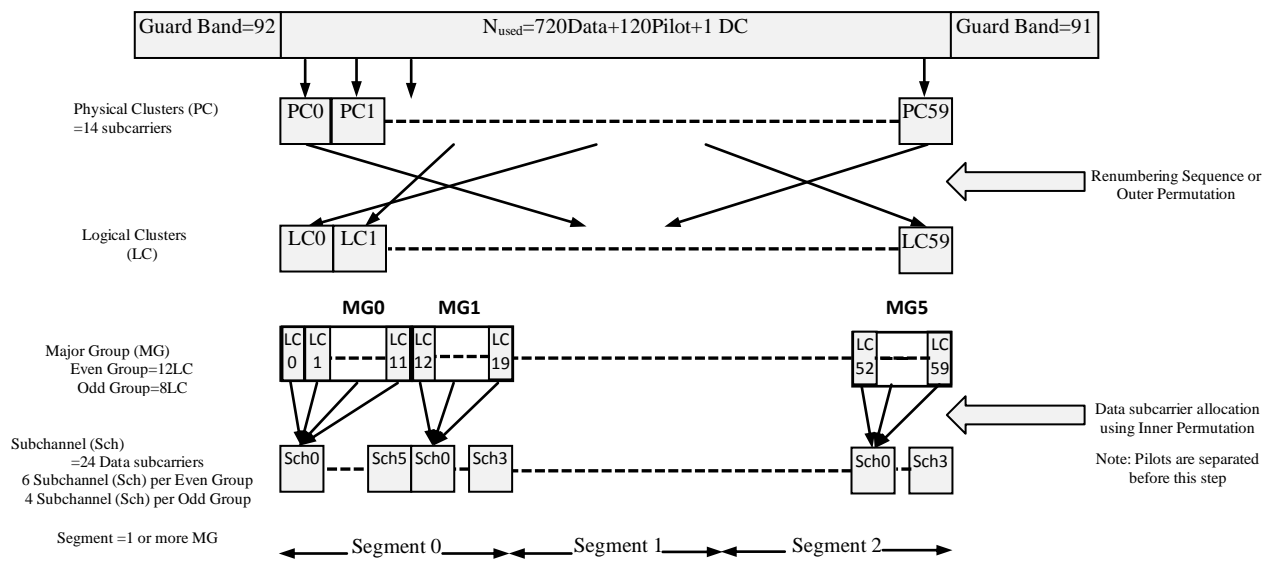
Guard Band=92

N$_{used}$=720Data+120Pilot+1 DC

Guard Band=91

Physical Clusters (PC) =14 subcarriers

PC0 PC1 PC59

Renumbering Sequence or Outer Permutation

Logical Clusters (LC)

LC0 LC1 LC59

MG0 MG1 MG5

Major Group (MG) Even Group=12LC Odd Group=8LC

LC 0 LC 1 LC 11 LC 12 LC 19 LC 52 LC 59

Data subcarrier allocation using Inner Permutation

Note: Pilots are separated before this step

Subchannel (Sch) =24 Data subcarriers 6 Subchannel (Sch) per Even Group 4 Subchannel (Sch) per Odd Group

Sch0 Sch5 Sch0 Sch3 Sch0 Sch3

Segment =1 or more MG

Segment 0 Segment 1 Segment 2